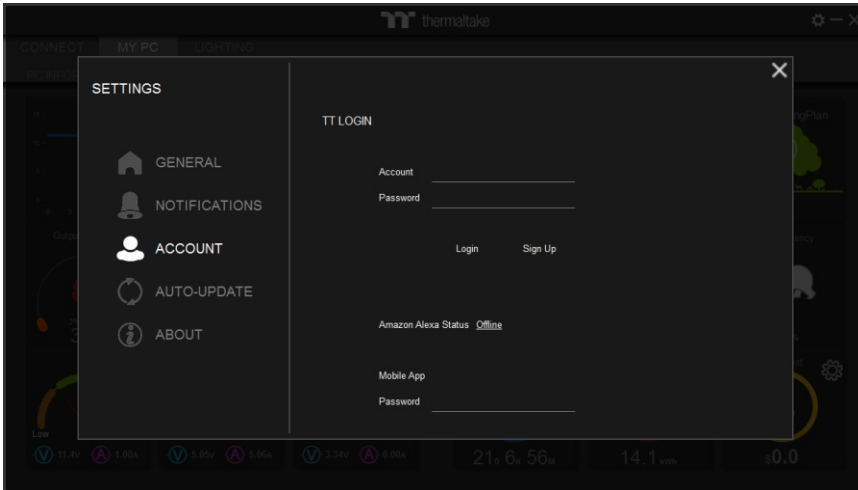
thermaltake

CONNECT MY PC LIGHTING

SETTINGS

GENERAL

NOTIFICATIONS

ACCOUNT

AUTO-UPDATE

ABOUT

TT LOGIN

Account

Password

Login Sign Up

Amazon Alexa Status Offline

Mobile App

Password

Low

V 11.4v A 1.08A V 5.05v A 5.86A V 3.34v A 0.00A

21D 6H 56M

14.1

$0.0